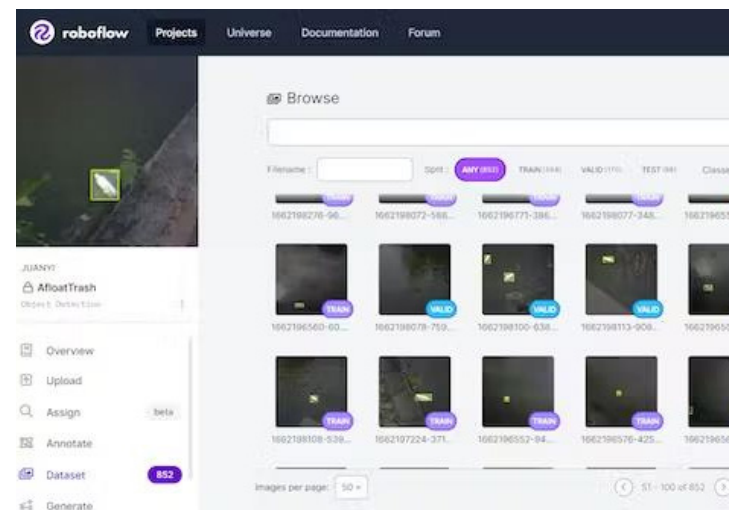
roboflow Projects Universe Documentation Forum

Browse

Filename: Split: ANY (852) TRAIN (344) VALID (170) TEST (98) Classe

1662198276-96... 1662198072-566... 1662196771-386... 1662198077-348... 16621965

JUANYI
AfloatTrash
Object Detection

TRAIN VALID VALID VALID
1662196560-60... 1662198078-759... 1662198100-638... 1662198113-909... 16621965

TRAIN TRAIN TRAIN TRAIN
1662198108-539... 1662107224-371... 1662196552-94... 1662196576-425... 16621965

Overview
Upload
Assign beta
Annotate
Dataset 852
Generate

Images per page: 50
51 - 100 of 852